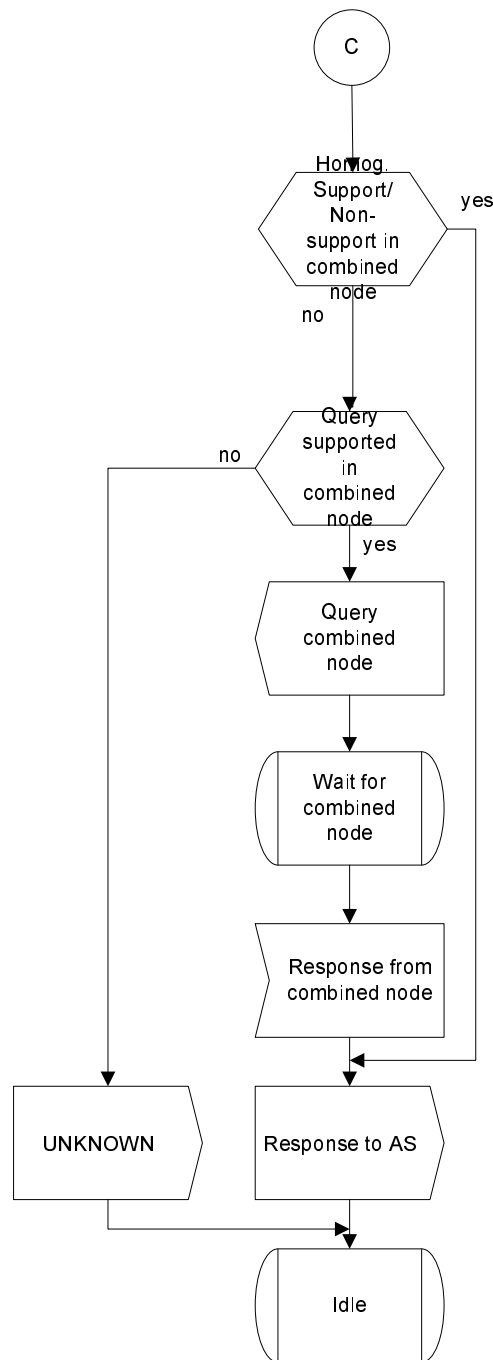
C

Homog. Support/ Non-support in combined node

yes

no

Query supported in combined node

no

yes

Query combined node

Wait for combined node

Response from combined node

UNKNOWN

Response to AS

Idle